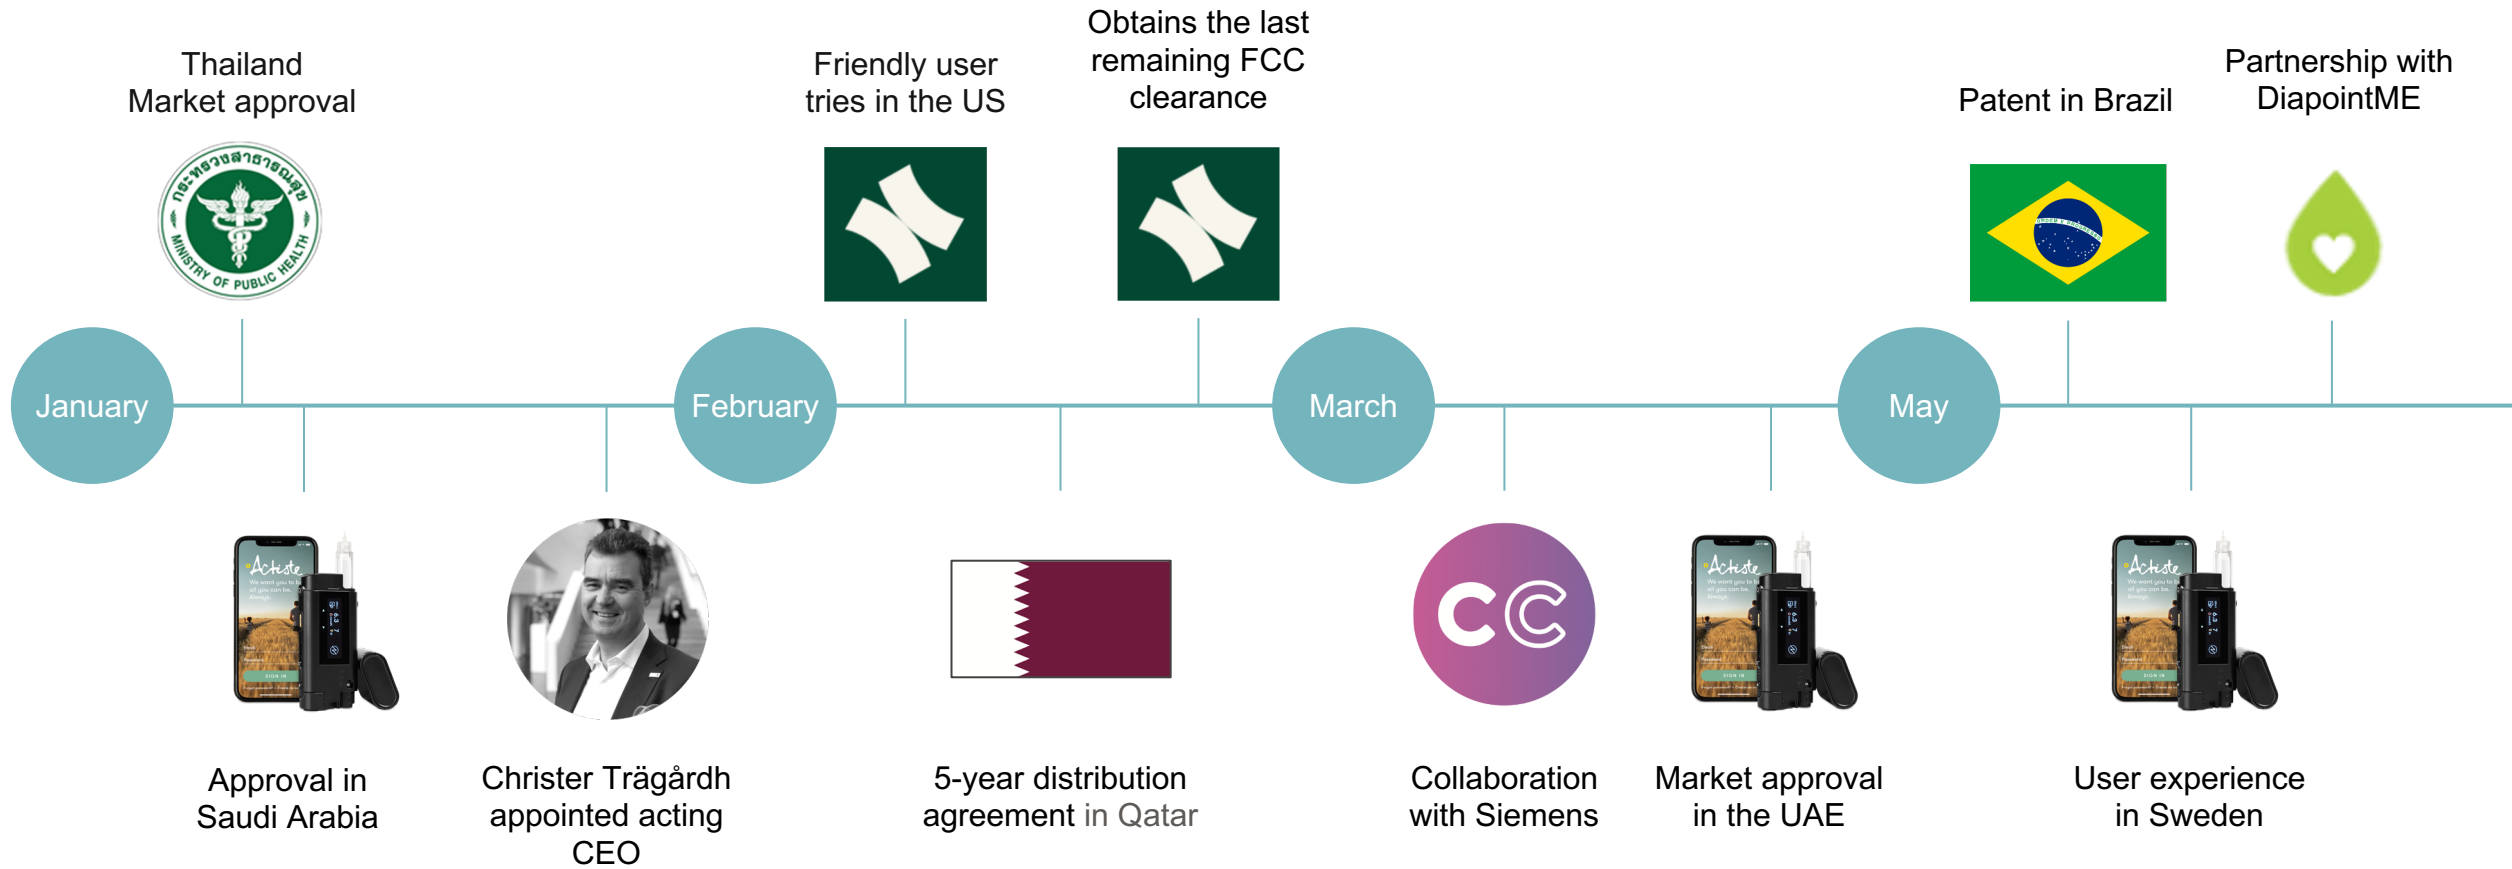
Thailand Market approval

กระทรวงสาธารณสุข
MINISTRY OF PUBLIC HEALTH

Friendly user tries in the US

Obtains the last remaining FCC clearance

Patent in Brazil

Partnership with DiapointME

January

February

March

May

Approval in Saudi Arabia

Christer Trägårdh appointed acting CEO

5-year distribution agreement in Qatar

Collaboration with Siemens

Market approval in the UAE

User experience in Sweden